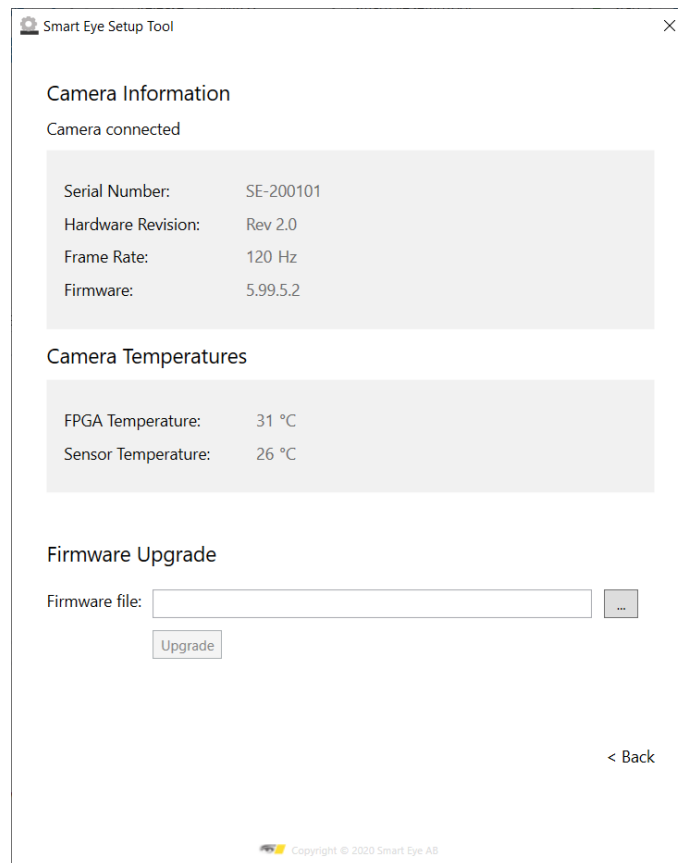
Smart Eye Setup Tool

Camera Information

Camera connected

| | |
|---|---|
| Serial Number: | SE-200101 |
| Hardware Revision: | Rev 2.0 |
| Frame Rate: | 120 Hz |
| Firmware: | 5.99.5.2 |

Camera Temperatures

| | |
|---|---|
| FPGA Temperature: | 31 °C |
| Sensor Temperature: | 26 °C |

Firmware Upgrade

Firmware file: ...

Upgrade

< Back

Copyright © 2020 Smart Eye AB